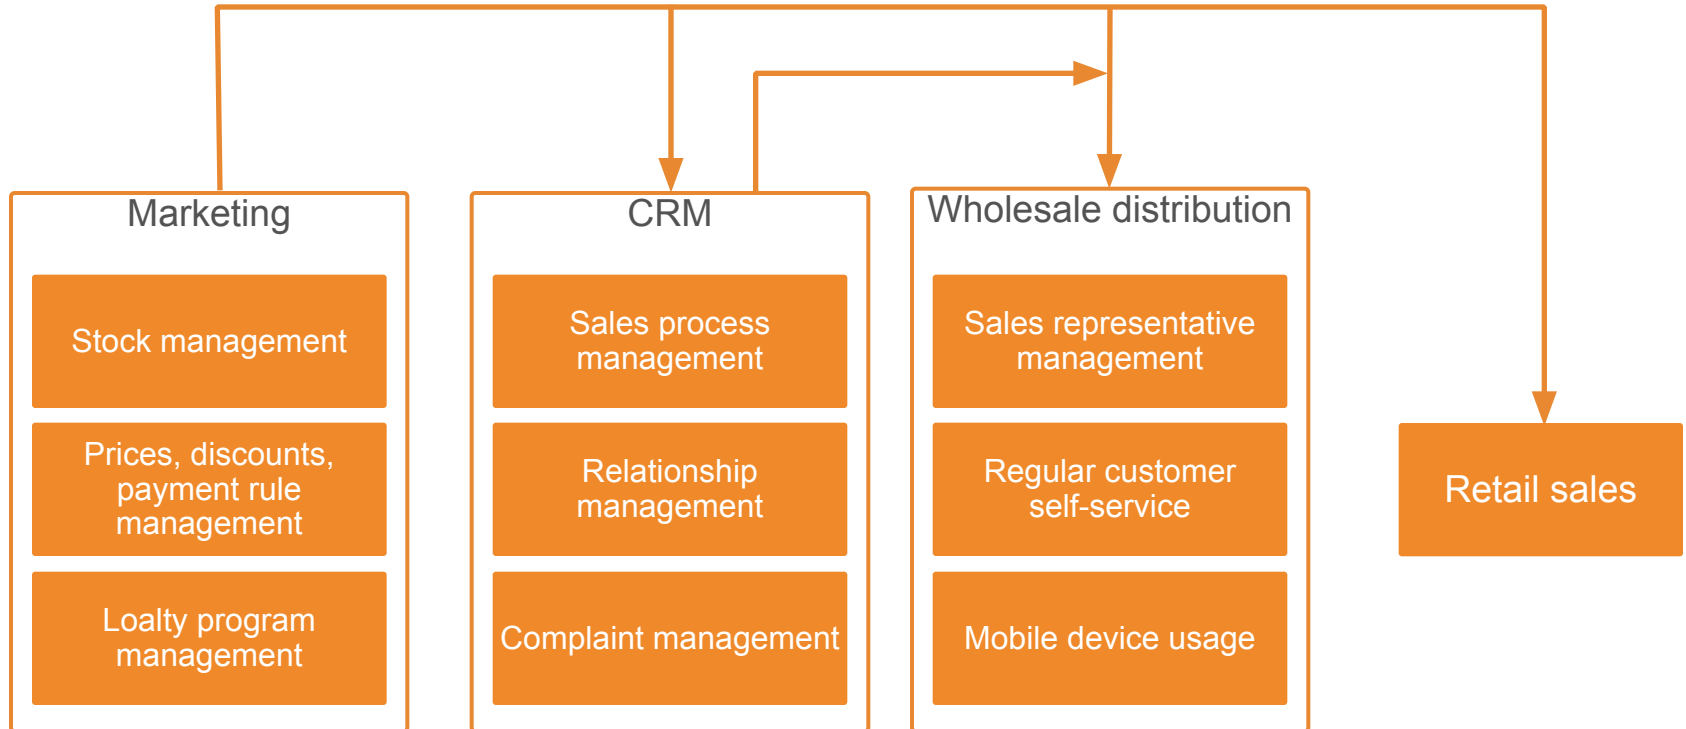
Marketing

Stock management

Prices, discounts, payment rule management

Loalty program management

CRM

Sales process management

Relationship management

Complaint management

Wholesale distribution

Sales representative management

Regular customer self-service

Mobile device usage

Retail sales